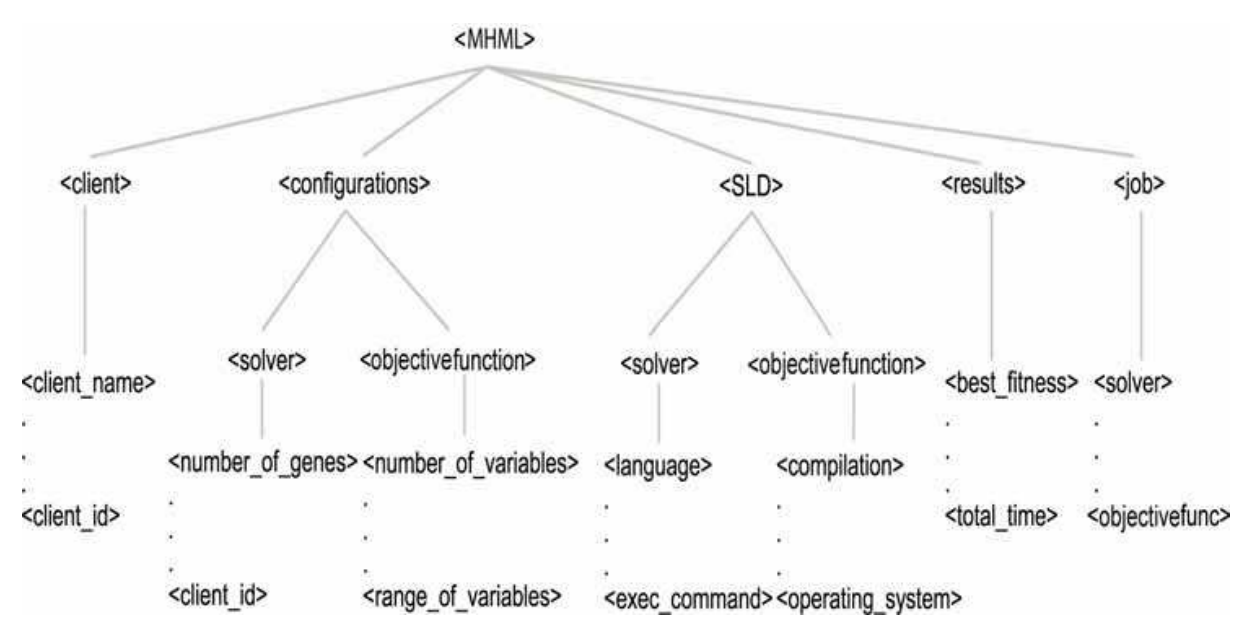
<MHML>

<client>

<client_name>
.
.
.
<client_id>

<configurations>

<solver>

<number_of_genes>
.
.
.
<client_id>

<objectivefunction>

<number_of_variables>
.
.
.
<range_of_variables>

<SLD>

<solver>

<language>
.
.
.
<exec_command>

<objectivefunction>

<compilation>
.
.
.
<operating_system>

<results>

<best_fitness>
.
.
.
<total_time>

<job>

<solver>
.
.
.
<objectivefunc>